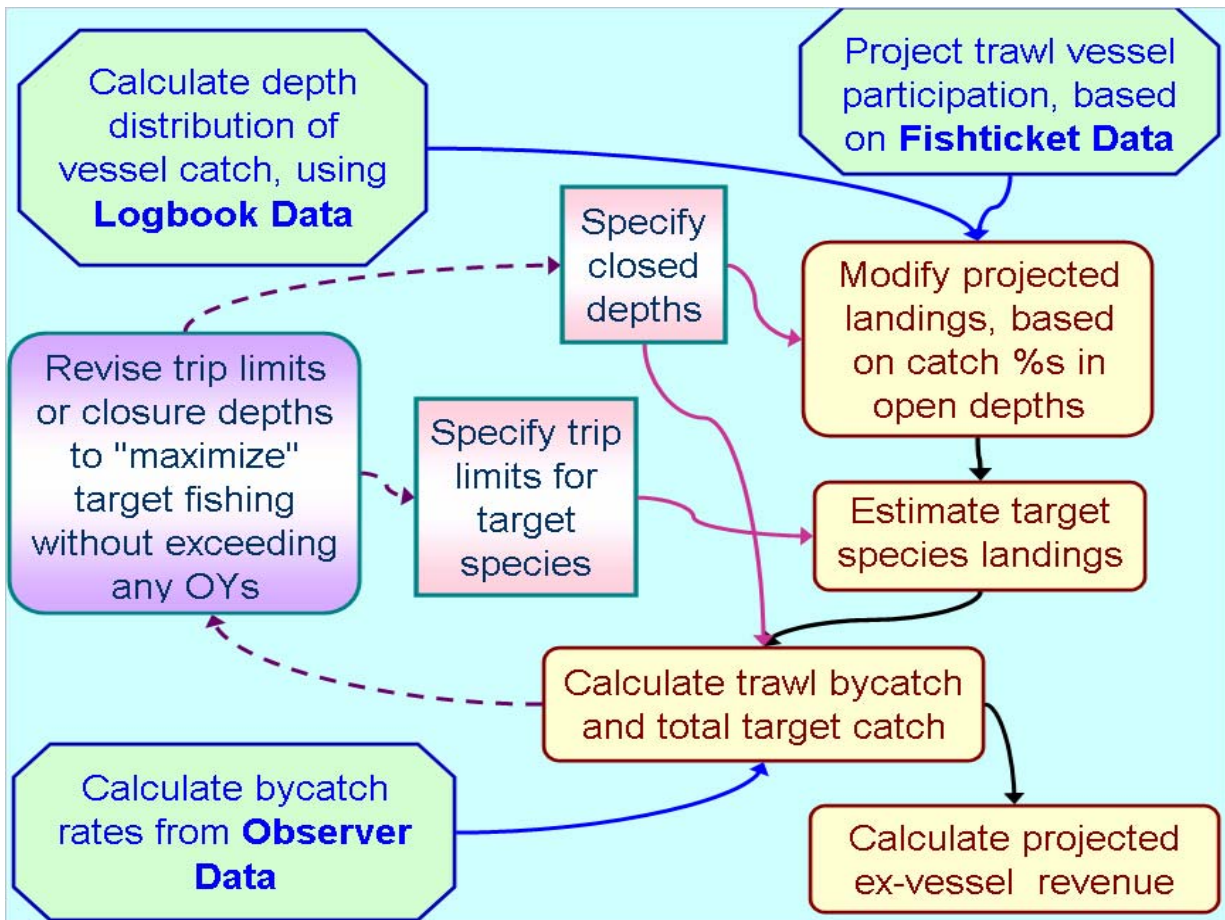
Calculate depth distribution of vessel catch, using **Logbook Data**

Project trawl vessel participation, based on **Fishticket Data**

Specify closed depths

Modify projected landings, based on catch %s in open depths

Revise trip limits or closure depths to "maximize" target fishing without exceeding any OYs

Specify trip limits for target species

Estimate target species landings

Calculate trawl bycatch and total target catch

Calculate bycatch rates from **Observer Data**

Calculate projected ex-vessel revenue